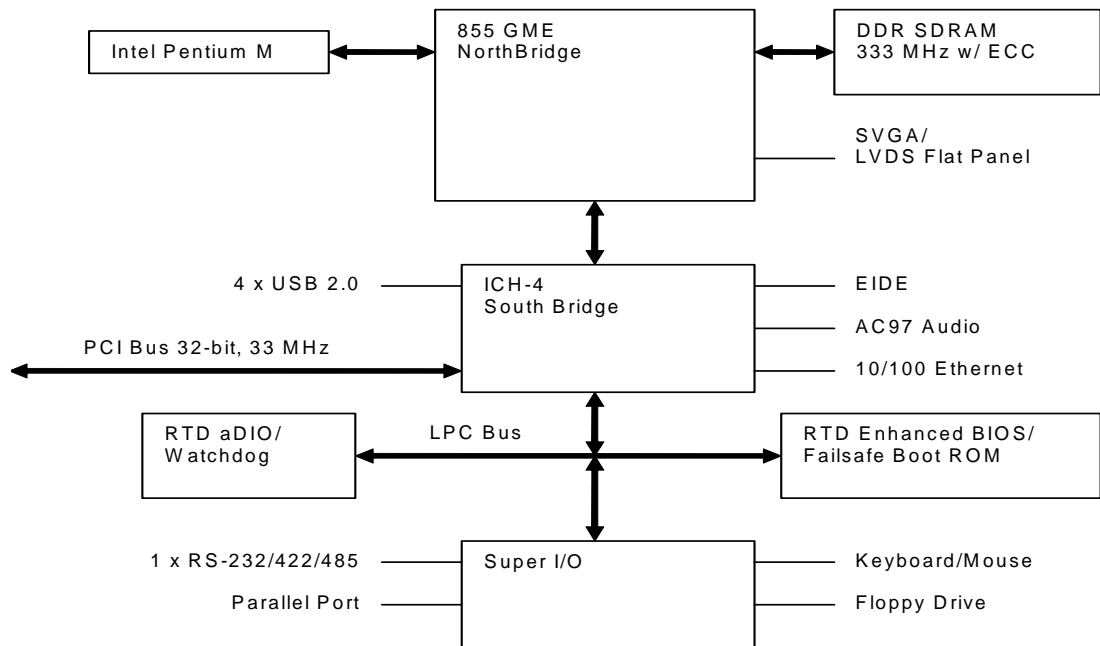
Intel Pentium M

855 GME
NorthBridge

DDR SDRAM
333 MHz w/ ECC

SVGA/
LVDS Flat Panel

4 x USB 2.0

ICH-4
South Bridge

EIDE

AC97 Audio

PCI Bus 32-bit, 33 MHz

10/100 Ethernet

RTD aDIO/
Watchdog

LPC Bus

RTD Enhanced BIOS/
Failsafe Boot ROM

1 x RS-232/422/485

Super I/O

Keyboard/Mouse

Parallel Port

Floppy Drive